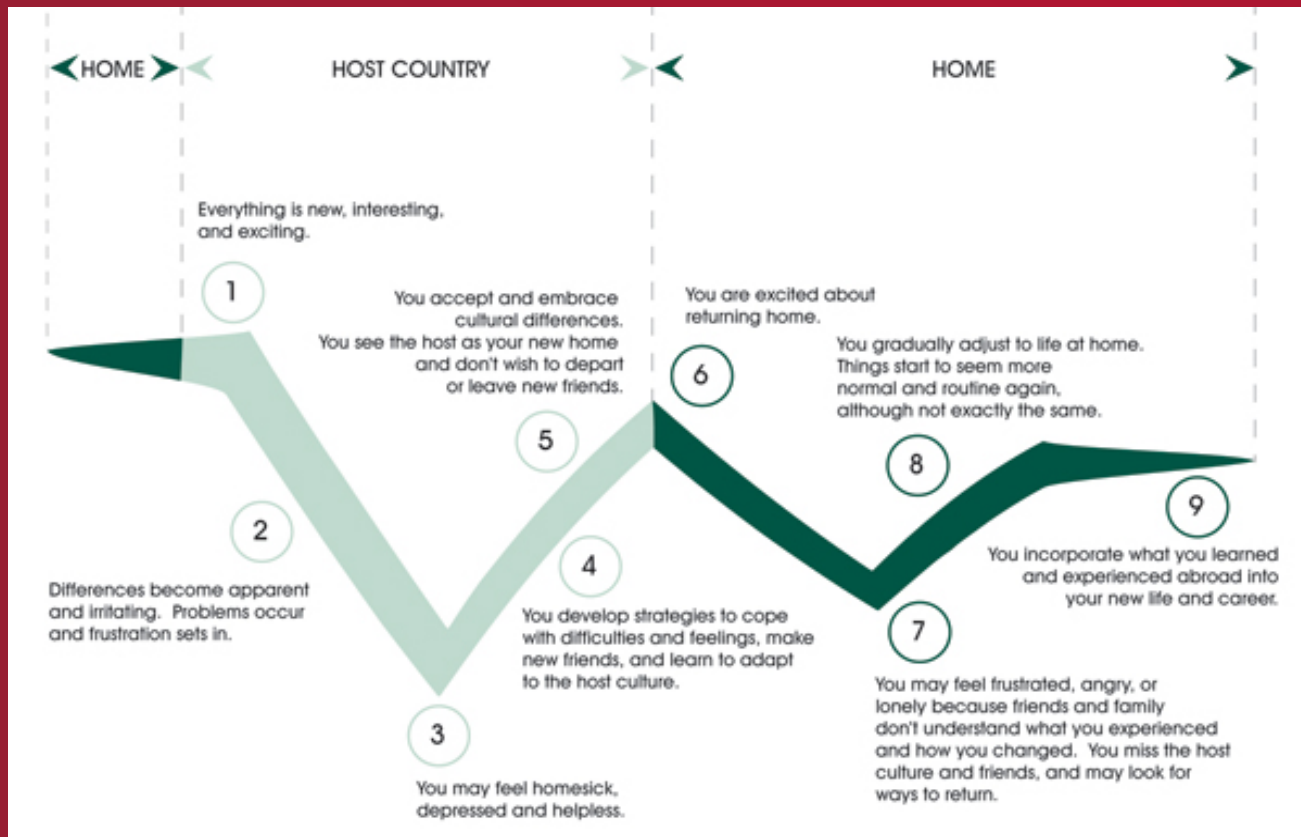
HOME

HOST COUNTRY

HOME

Everything is new, interesting, and exciting.

1

You accept and embrace cultural differences. You see the host as your new home and don't wish to depart or leave new friends.

You are excited about returning home.

6

You gradually adjust to life at home. Things start to seem more normal and routine again, although not exactly the same.

5

8

2

9

You incorporate what you learned and experienced abroad into your new life and career.

4

Differences become apparent and irritating. Problems occur and frustration sets in.

You develop strategies to cope with difficulties and feelings, make new friends, and learn to adapt to the host culture.

7

3

You may feel frustrated, angry, or lonely because friends and family don't understand what you experienced and how you changed. You miss the host culture and friends, and may look for ways to return.

You may feel homesick, depressed and helpless.